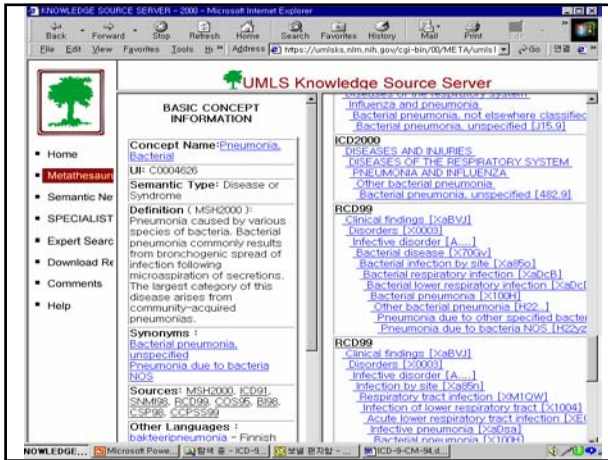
KNOWLEDGE SOURCE SERVER - 2000 - Microsoft Internet Explorer

Back Forward Stop Refresh Home Search Favorites History Mail Print Edit

File Edit View Favorites Tools He Address https://umlsks.nlm.nih.gov/cgi-bin/00/META/umls1 Go 연결

UMLS Knowledge Source Server

Home
Metathesaur
Semantic Ne
SPECIALIST
Expert Searc
Download Re
Comments
Help

BASIC CONCEPT INFORMATION

Concept Name: Pneumonia, Bacterial

UI: C0004626

Semantic Type: Disease or Syndrome

Definition ( MSH2000 ): Pneumonia caused by various species of bacteria. Bacterial pneumonia commonly results from bronchogenic spread of infection following microaspiration of secretions. The largest category of this disease arises from community-acquired pneumonias.

Synonyms :
Bacterial pneumonia, unspecified
Pneumonia due to bacteria NOS

Sources: MSH2000, ICD91, SNMI98, RCD99, COS95, BI98, CSP98, CCPSS99

Other Languages :
bakteeripneumonia - Finnish

Diseases of the respiratory system
Influenza and pneumonia
Bacterial pneumonia, not elsewhere classifie
Bacterial pneumonia, unspecified [J15.9]

ICD2000
DISEASES AND INJURIES
DISEASES OF THE RESPIRATORY SYSTEM
PNEUMONIA AND INFLUENZA
Other bacterial pneumonia
Bacterial pneumonia, unspecified [482.9]

RCD99
Clinical findings [XaBVJ]
Disorders [X0003]
Infective disorder [A....]
Bacterial disease [X70Gv]
Bacterial infection by site [Xa85o]
Bacterial respiratory infection [XaDcB]
Bacterial lower respiratory infection [XaDc
Bacterial pneumonia [X100H]
Other bacterial pneumonia [H22..]
Pneumonia due to other specified bacte
Pneumonia due to bacteria NOS [H22yz

RCD99
Clinical findings [XaBVJ]
Disorders [X0003]
Infective disorder [A....]
Infection by site [Xa85n]
Respiratory tract infection [XM1QW]
Infection of lower respiratory tract [X1004]
Acute lower respiratory tract infection [XE
Infective pneumonia [X0a...]
Bacterial pneumonia [X100H]

NOWLEDGE... Microsoft Powe... 탐색 중 - ICD-9... 보낼 편지함 - ... ICD-9-CM-94.d...